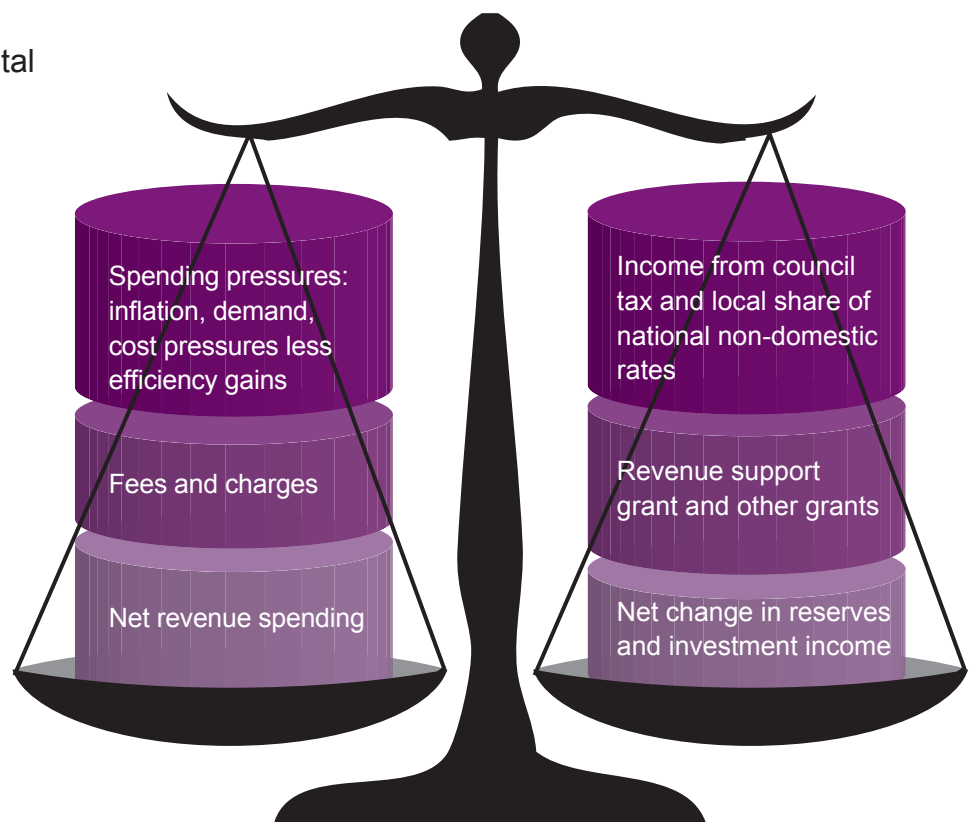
tal

Spending pressures: inflation, demand, cost pressures less efficiency gains

Fees and charges

Net revenue spending

Income from council tax and local share of national non-domestic rates

Revenue support grant and other grants

Net change in reserves and investment income